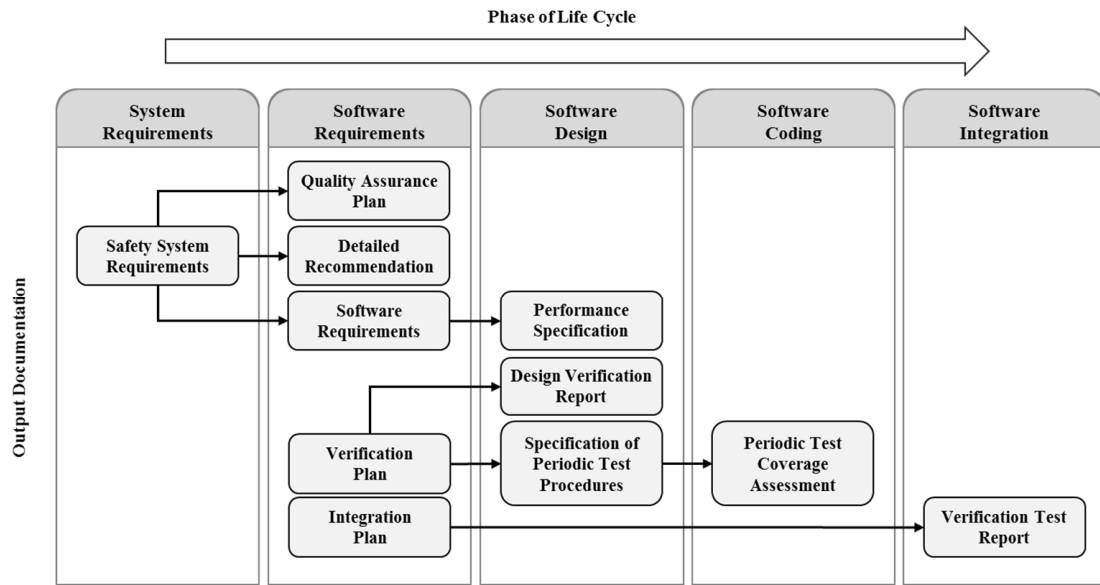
Phase of Life Cycle

System Requirements

Software Requirements

Software Design

Software Coding

Software Integration

Output Documentation

Quality Assurance Plan

Safety System Requirements

Detailed Recommendation

Software Requirements

Performance Specification

Design Verification Report

Verification Plan

Specification of Periodic Test Procedures

Periodic Test Coverage Assessment

Integration Plan

Verification Test Report